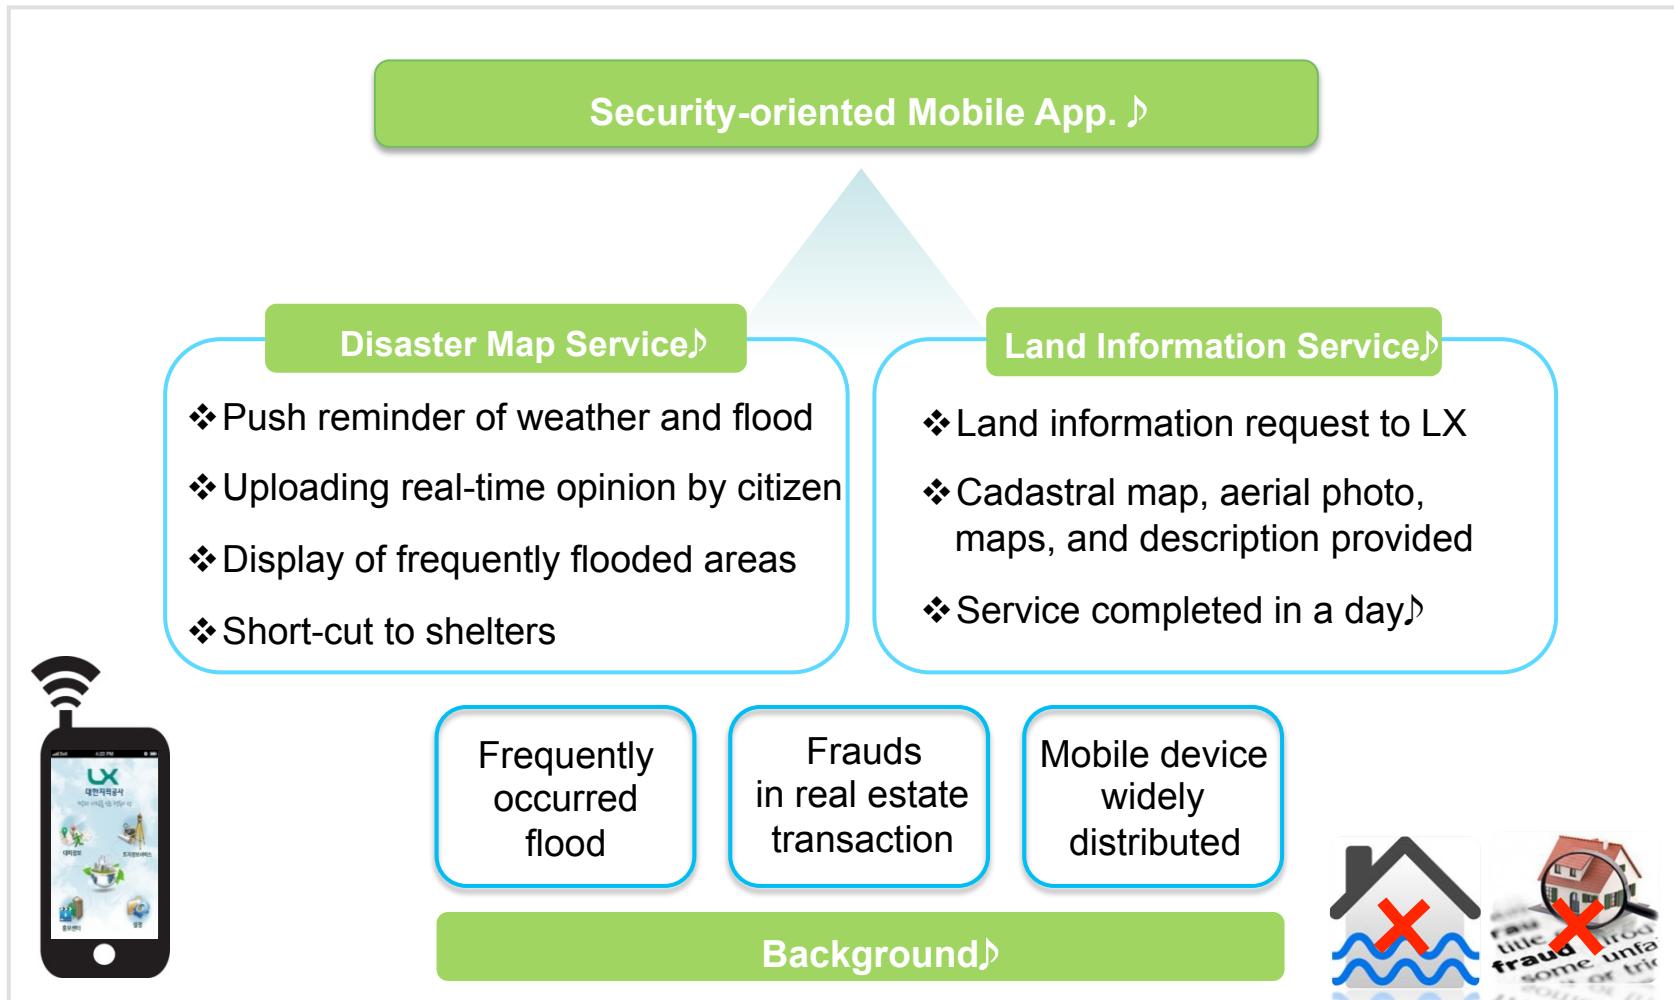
Security-oriented Mobile App. ♪

Disaster Map Service♪

❖Push reminder of weather and flood

❖Uploading real-time opinion by citizen

❖Display of frequently flooded areas

❖Short-cut to shelters

Land Information Service♪

❖Land information request to LX

❖Cadastral map, aerial photo, maps, and description provided

❖Service completed in a day♪

LX

Frequently occurred flood

Frauds in real estate transaction

Mobile device widely distributed

Background♪

title fraud some unfa